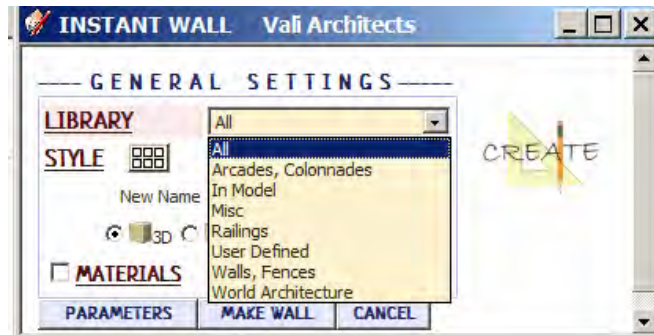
INSTANT WALL Vali Architects

----GENERAL SETTINGS-----

LIBRARY All

STYLE

New Name

3D

MATERIALS

All
Arcades, Colonnades
In Model
Misc
Railings
User Defined
Walls, Fences
World Architecture

CREATE

PARAMETERS MAKE WALL CANCEL